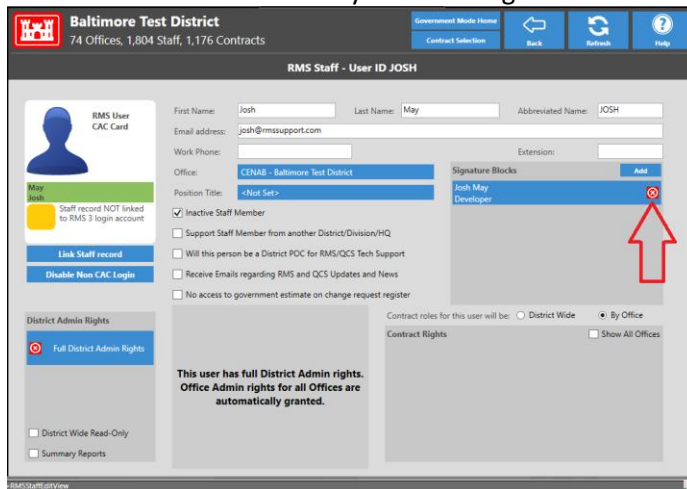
Baltimore Test District
74 Offices, 1,804 Staff, 1,176 Contracts

Government Mode Home
Contract Selection
Back
Refresh
Help

RMS Staff - User ID JOSH

RMS User CAC Card

May
Josh

Staff record NOT linked to RMS 3 login account

Link Staff record
Disable Non CAC Login

First Name: Josh
Last Name: May
Abbreviated Name: JOSH
Email address: josh@rmssupport.com
Work Phone:
Extension:
Office: CENAB - Baltimore Test District
Position Title: <Not Set>

Signature Blocks
Add
Josh May
Developer

Inactive Staff Member
Support Staff Member from another District/Division/HQ
Will this person be a District POC for RMS/QCS Tech Support
Receive Emails regarding RMS and QCS Updates and News
No access to government estimate on change request register

District Admin Rights
Full District Admin Rights

This user has full District Admin rights. Office Admin rights for all Offices are automatically granted.

Contract roles for this user will be: District Wide By Office
Contract Rights
Show All Offices

District Wide Read-Only
Summary Reports

RMSStaffEditView